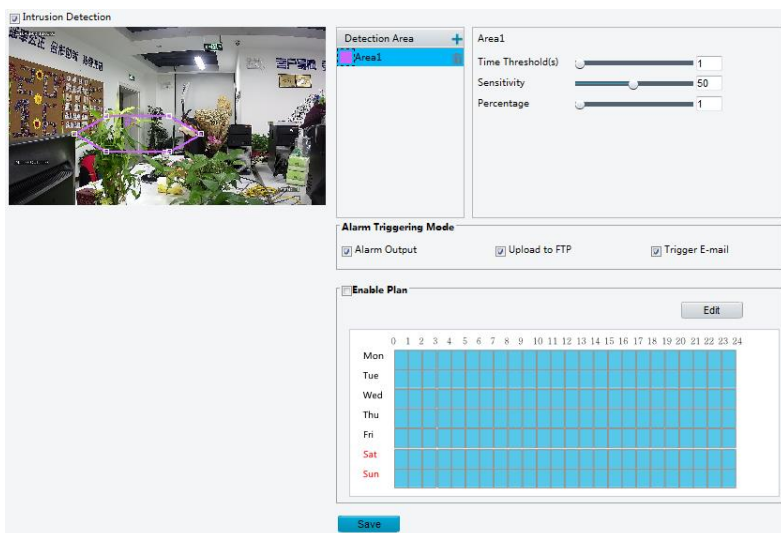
Intrusion Detection

Detection Area +
Area1

Area1
Time Threshold(s) 1
Sensitivity 50
Percentage 1

Alarm Triggering Mode
Alarm Output
Upload to FTP
Trigger E-mail

Enable Plan
Edit

0 1 2 3 4 5 6 7 8 9 10 11 12 13 14 15 16 17 18 19 20 21 22 23 24
Mon
Tue
Wed
Thu
Fri
Sat
Sun

Save